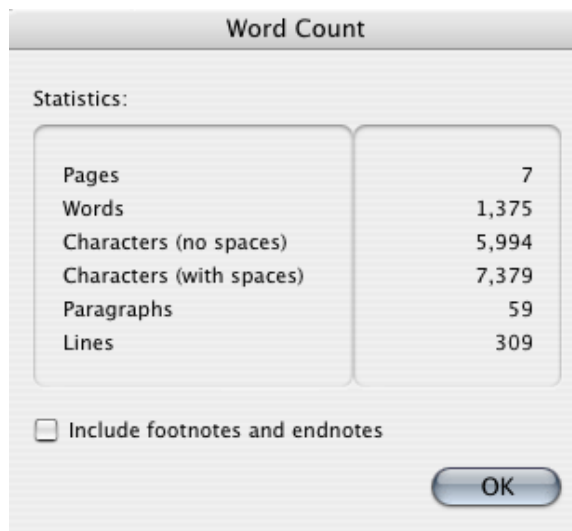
Word Count

Statistics:

| | |
|---|---|
| Pages | 7 |
| Words | 1,375 |
| Characters (no spaces) | 5,994 |
| Characters (with spaces) | 7,379 |
| Paragraphs | 59 |
| Lines | 309 |

Include footnotes and endnotes

OK